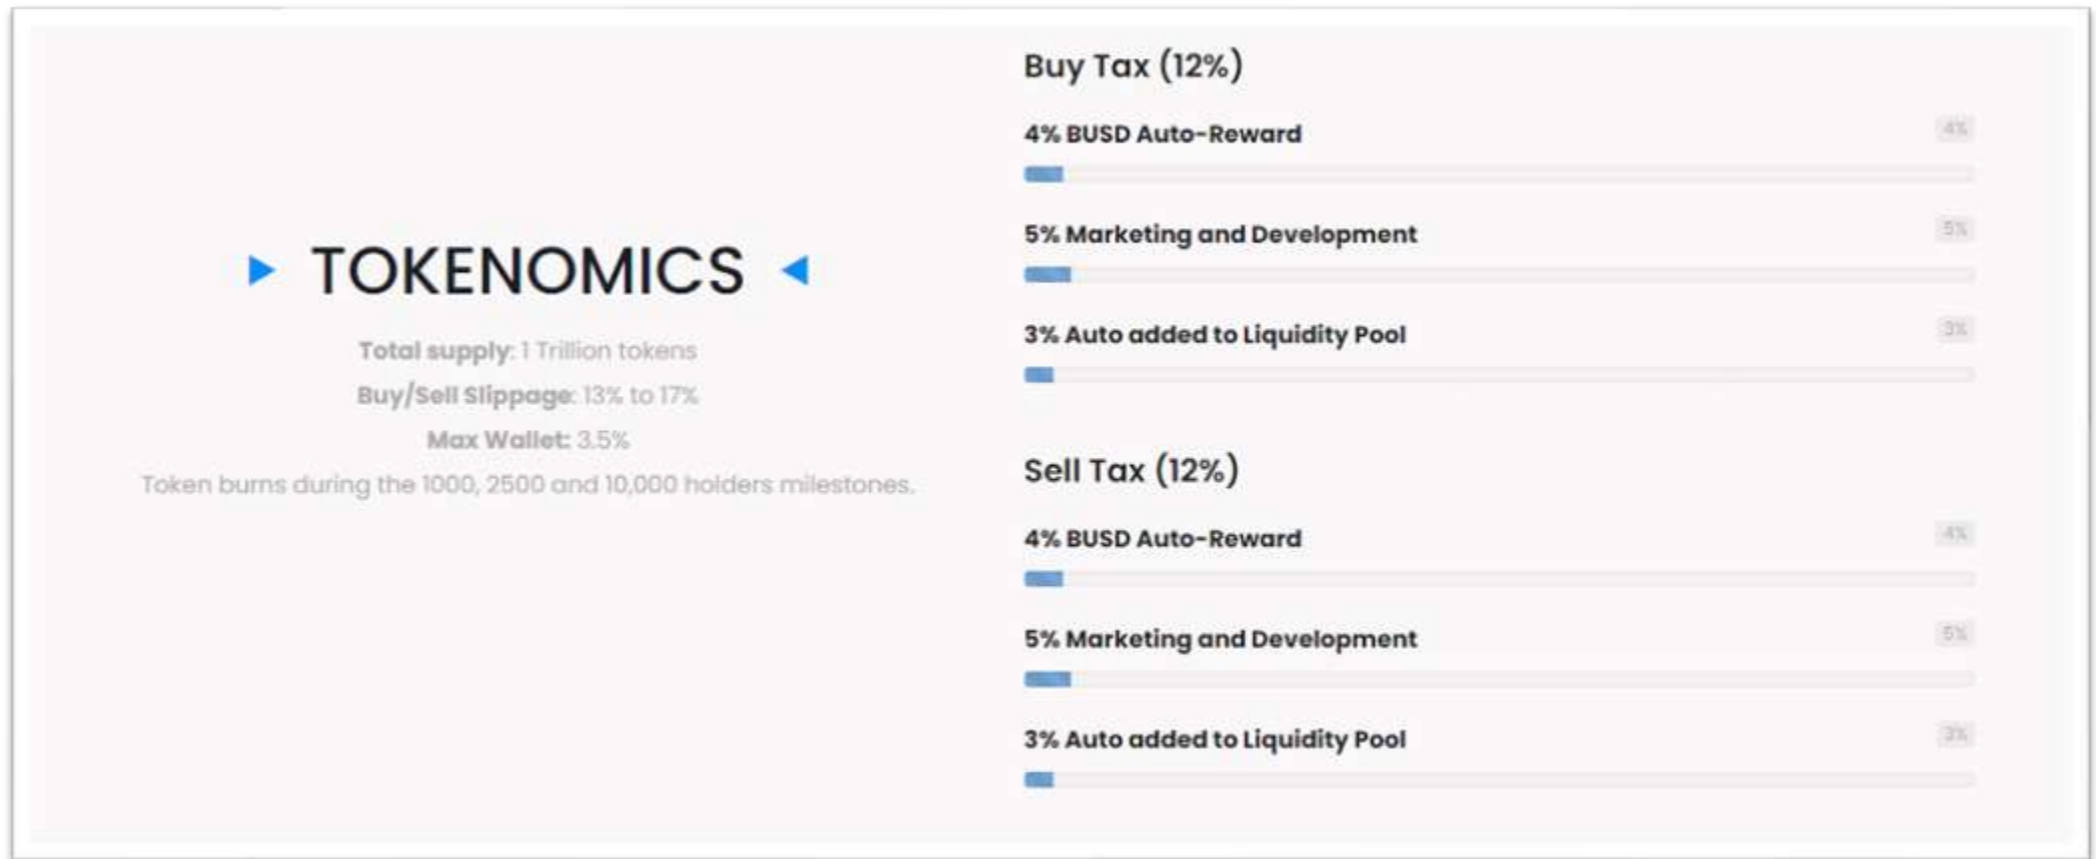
TOKENOMICS

Total supply: 1 Trillion tokens

Buy/Sell Slippage: 13% to 17%

Max Wallet: 3.5%

Token burns during the 1000, 2500 and 10,000 holders milestones.

Buy Tax (12%)

4% BUSD Auto-Reward

4%

5% Marketing and Development

5%

3% Auto added to Liquidity Pool

3%

Sell Tax (12%)

4% BUSD Auto-Reward

4%

5% Marketing and Development

5%

3% Auto added to Liquidity Pool

3%